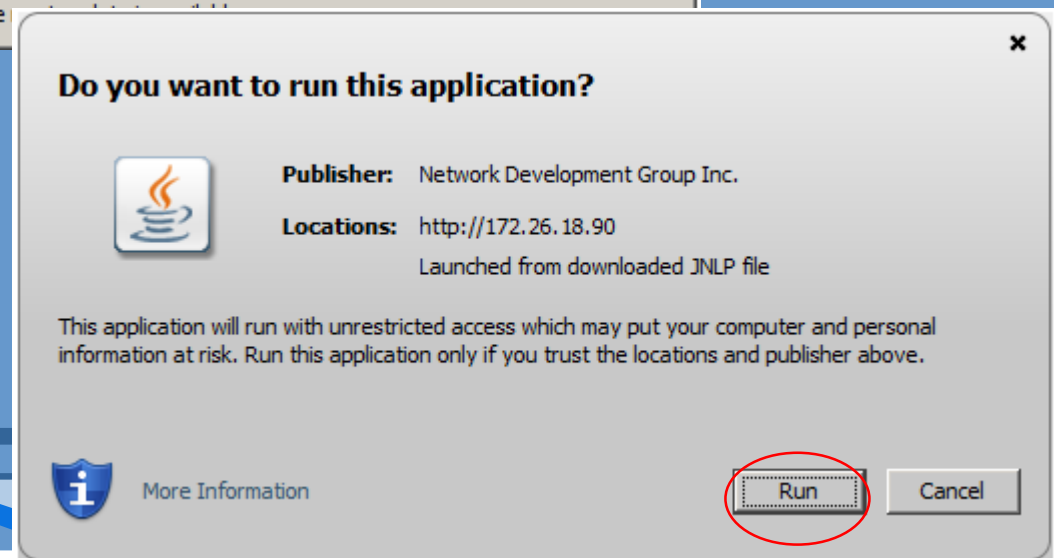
e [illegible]

×

Do you want to run this application?

Publisher: Network Development Group Inc.

Locations: http://172.26.18.90

Launched from downloaded JNLP file

This application will run with unrestricted access which may put your computer and personal information at risk. Run this application only if you trust the locations and publisher above.

More Information

Run

Cancel